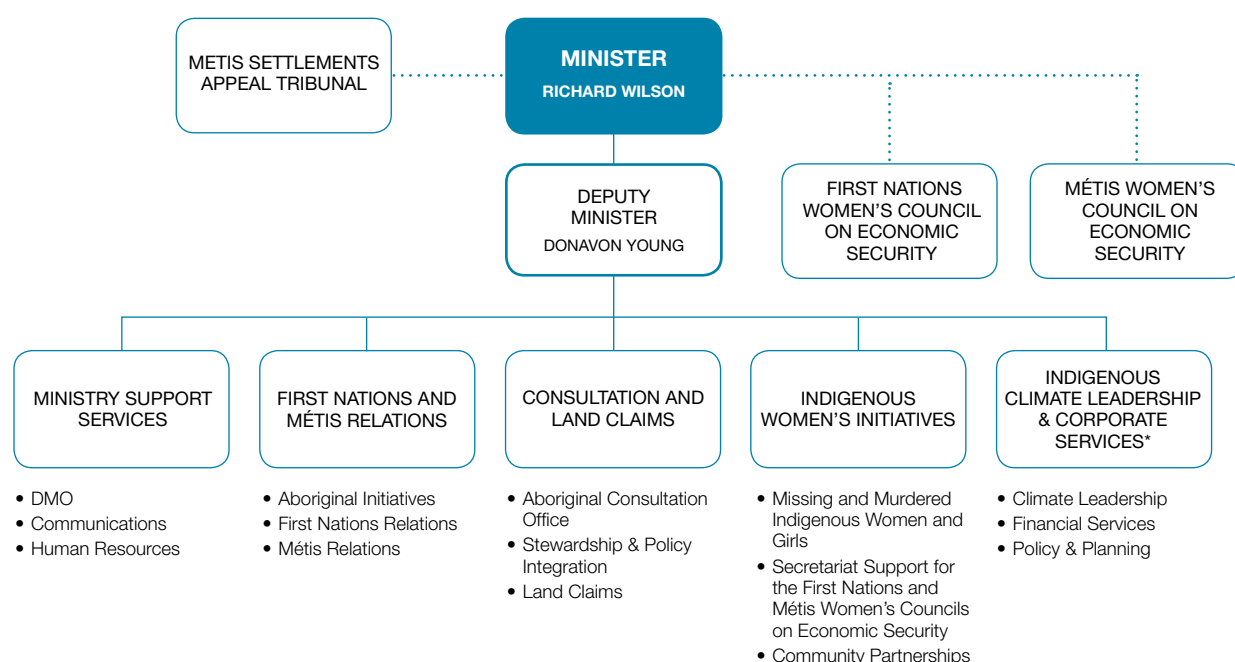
METIS SETTLEMENTS APPEAL TRIBUNAL

MINISTER
RICHARD WILSON

DEPUTY MINISTER
DONAVON YOUNG

FIRST NATIONS WOMEN'S COUNCIL ON ECONOMIC SECURITY

MÉTIS WOMEN'S COUNCIL ON ECONOMIC SECURITY

MINISTRY SUPPORT SERVICES
• DMO
• Communications
• Human Resources

FIRST NATIONS AND MÉTIS RELATIONS
• Aboriginal Initiatives
• First Nations Relations
• Métis Relations

CONSULTATION AND LAND CLAIMS
• Aboriginal Consultation Office
• Stewardship & Policy Integration
• Land Claims

INDIGENOUS WOMEN'S INITIATIVES
• Missing and Murdered Indigenous Women and Girls
• Secretariat Support for the First Nations and Métis Women's Councils on Economic Security
• Community Partnerships

INDIGENOUS CLIMATE LEADERSHIP & CORPORATE SERVICES*
• Climate Leadership
• Financial Services
• Policy & Planning